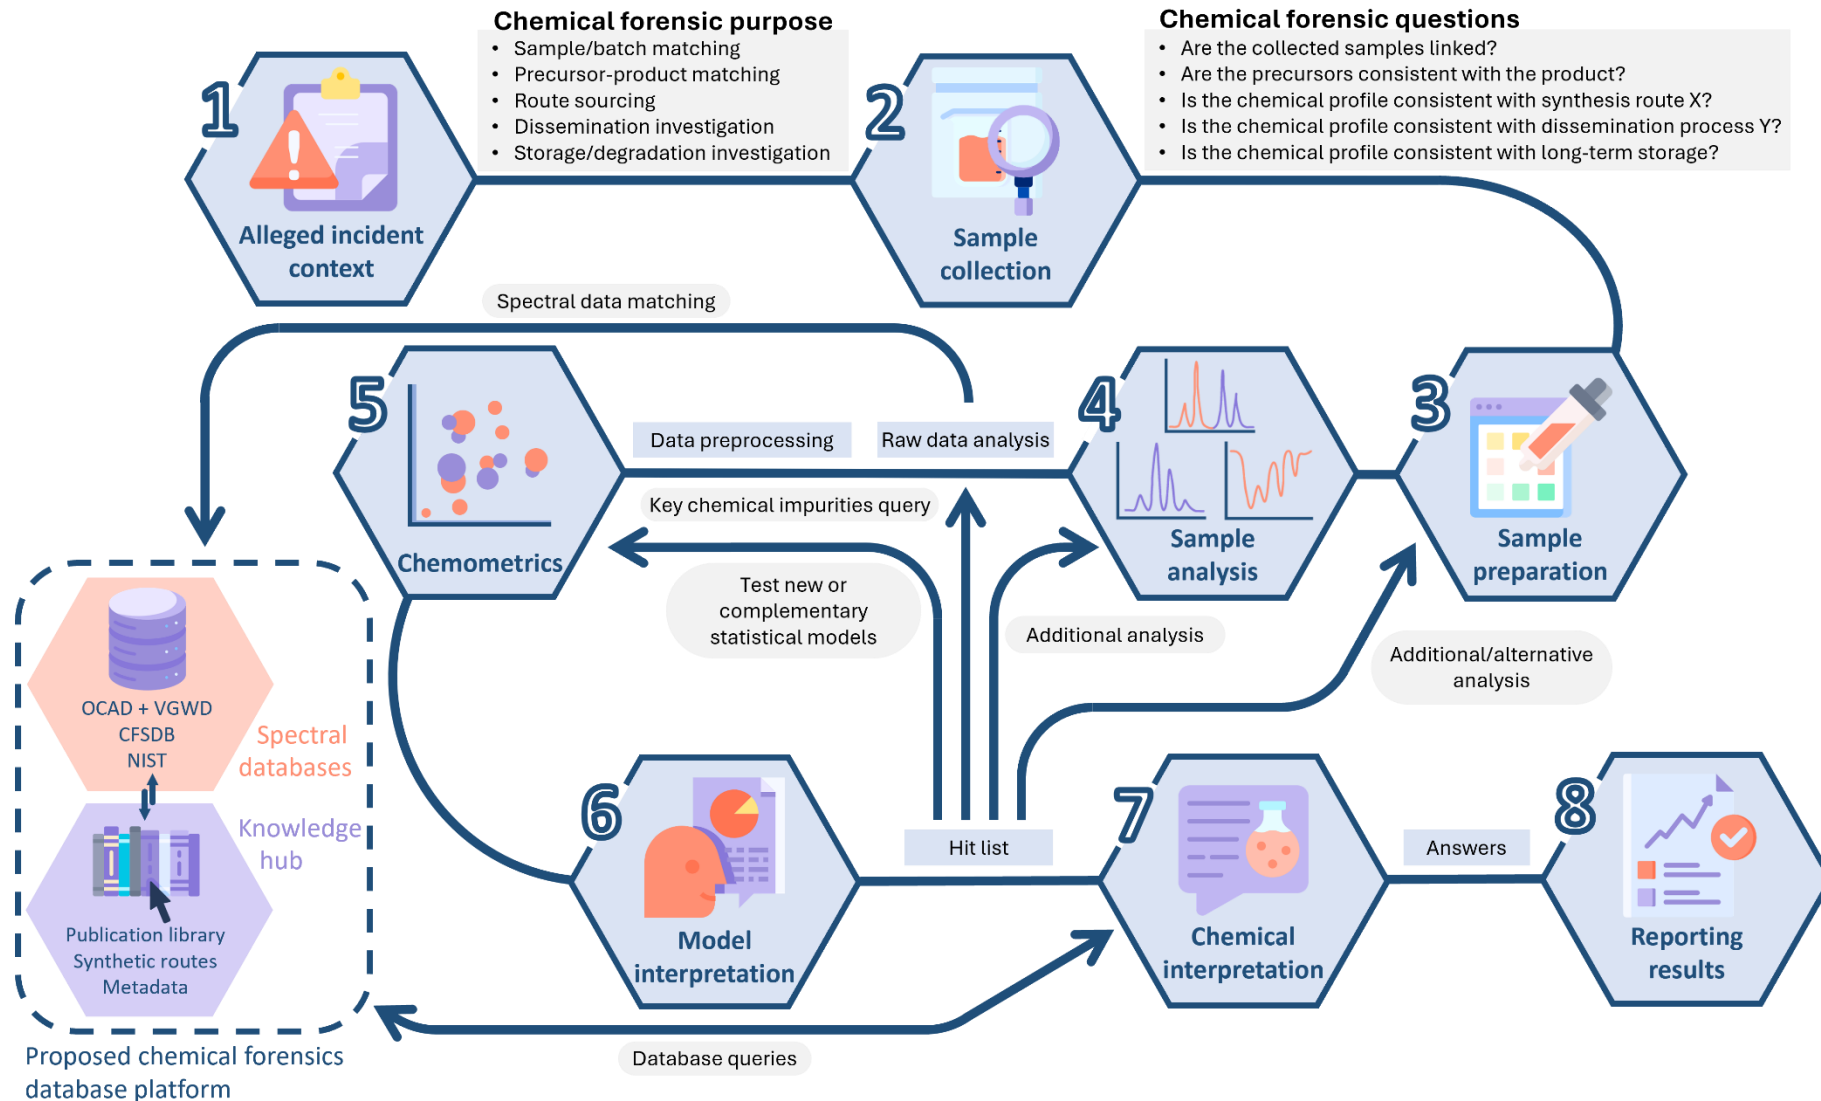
Chemical forensic purpose
- Sample/batch matching
- Precursor-product matching
- Route sourcing
- Dissemination investigation
- Storage/degradation investigation

Chemical forensic questions
- Are the collected samples linked?
- Are the precursors consistent with the product?
- Is the chemical profile consistent with synthesis route X?
- Is the chemical profile consistent with dissemination process Y?
- Is the chemical profile consistent with long-term storage?

1 Alleged incident context

2 Sample collection

Spectral data matching

5 Chemometrics

Data preprocessing

Raw data analysis

4 Sample analysis

3 Sample preparation

Key chemical impurities query

Test new or complementary statistical models

Additional analysis

Additional/alternative analysis

OCAD + VGWD
CFSDB
NIST

Spectral databases

Knowledge hub

Publication library
Synthetic routes
Metadata

6 Model interpretation

Hit list

7 Chemical interpretation

Answers

8 Reporting results

Database queries

Proposed chemical forensics database platform